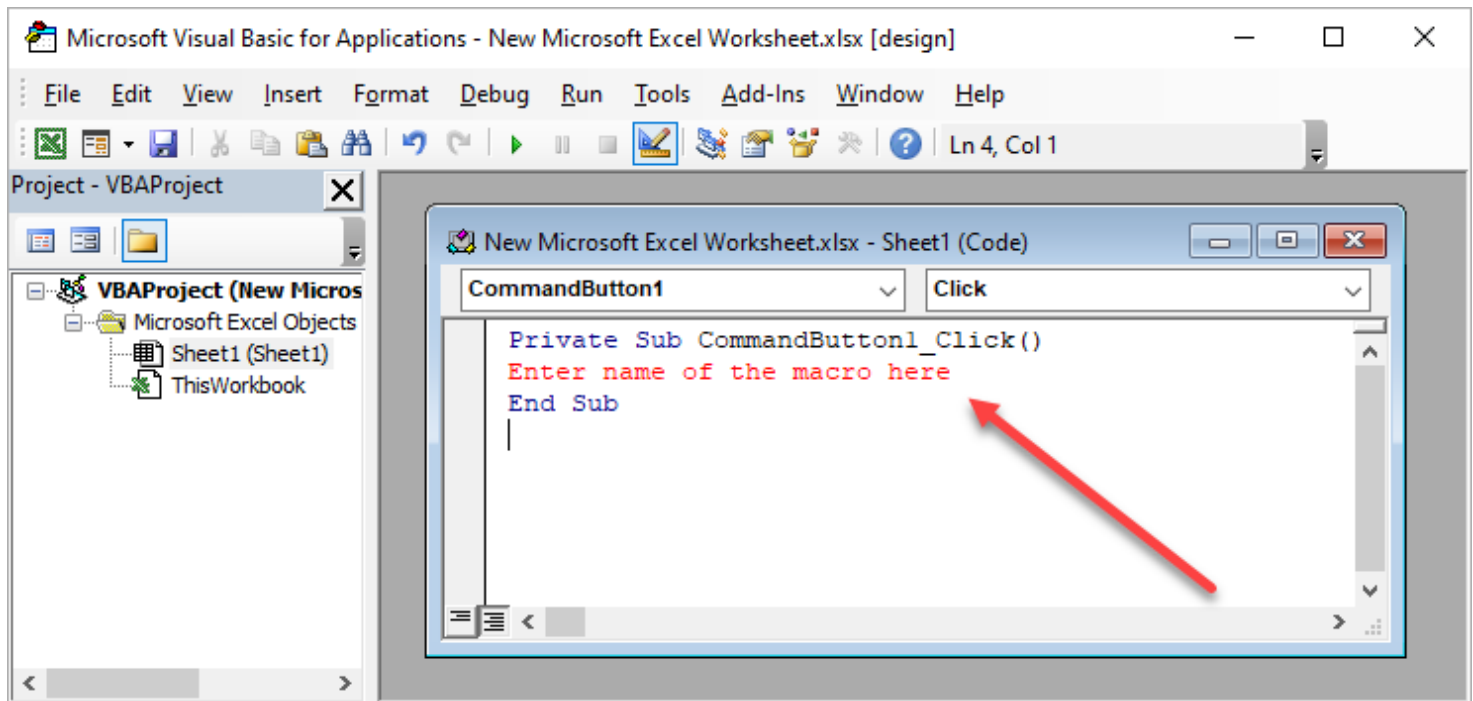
Microsoft Visual Basic for Applications - New Microsoft Excel Worksheet.xlsx [design]

File Edit View Insert Format Debug Run Tools Add-Ins Window Help

Ln 4, Col 1

Project - VBAProject

VBAProject (New Micros
Microsoft Excel Objects
Sheet1 (Sheet1)
ThisWorkbook

New Microsoft Excel Worksheet.xlsx - Sheet1 (Code)

CommandButton1

Click

Private Sub CommandButton1_Click()
Enter name of the macro here
End Sub